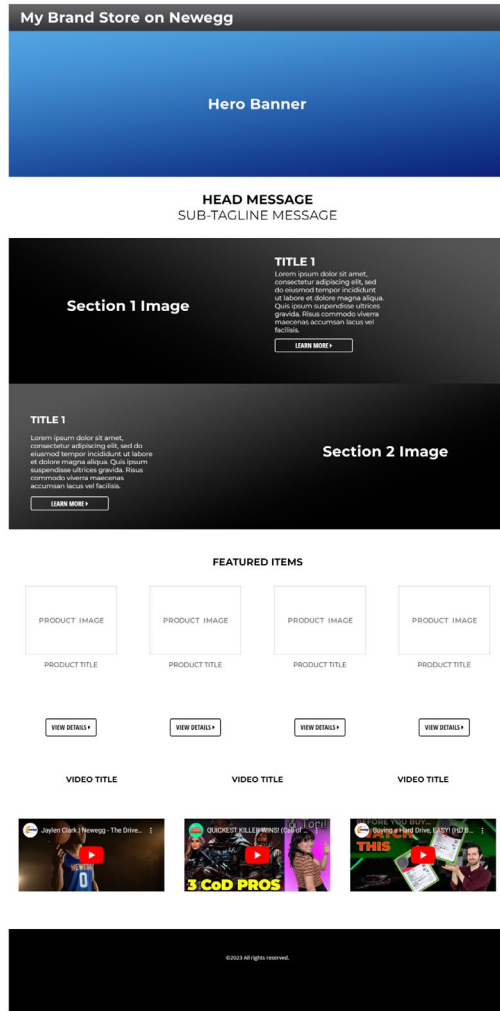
My Brand Store on Newegg

Hero Banner

HEAD MESSAGE
SUB-TAGLINE MESSAGE

Section 1 Image

TITLE 1
Lorem ipsum dolor sit amet, consectetur adipiscing elit, sed do eiusmod tempor incididunt ut labore et dolore magna aliqua. Quis ipsum suspendisse ultrices gravida. Risus commodo viverra maecenas accumsan lacus vel facilisis.

LEARN MORE ▸

TITLE 1
Lorem ipsum dolor sit amet, consectetur adipiscing elit, sed do eiusmod tempor incididunt ut labore et dolore magna aliqua. Quis ipsum suspendisse ultrices gravida. Risus commodo viverra maecenas accumsan lacus vel facilisis.

LEARN MORE ▸

Section 2 Image

FEATURED ITEMS

PRODUCT IMAGE
PRODUCT TITLE
VIEW DETAILS ▸

PRODUCT IMAGE
PRODUCT TITLE
VIEW DETAILS ▸

PRODUCT IMAGE
PRODUCT TITLE
VIEW DETAILS ▸

PRODUCT IMAGE
PRODUCT TITLE
VIEW DETAILS ▸

VIDEO TITLE
Jaylen Clark | Newegg - The Drive...
NEWEGG
0

VIDEO TITLE
QUICKEST KILLER WINS! (Call of...
& Logic
3 CoD PROS

VIDEO TITLE
BEFORE YOU BUY...
Buying a Hard Drive, EASY! (HD B...
THIS

©2023 All rights reserved.